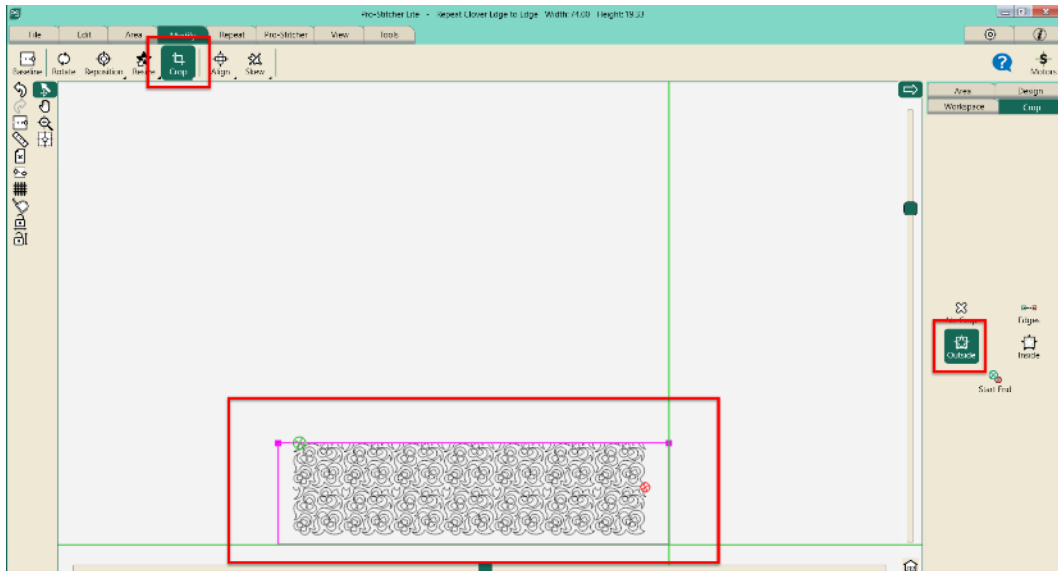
Pro-Stitcher Lite - Repeat Clover Edge to Edge Width: 74.00 Height: 19.33

File
Edit
Area
Modify
Repeat
Pro-Stitcher
View
Tools

Baseline
Rotate
Reposition
Resize
Crop
Align
Skew

Motors

Area
Design
Workspace
Crop

No Crop
Edge
Outside
Inside
Start End